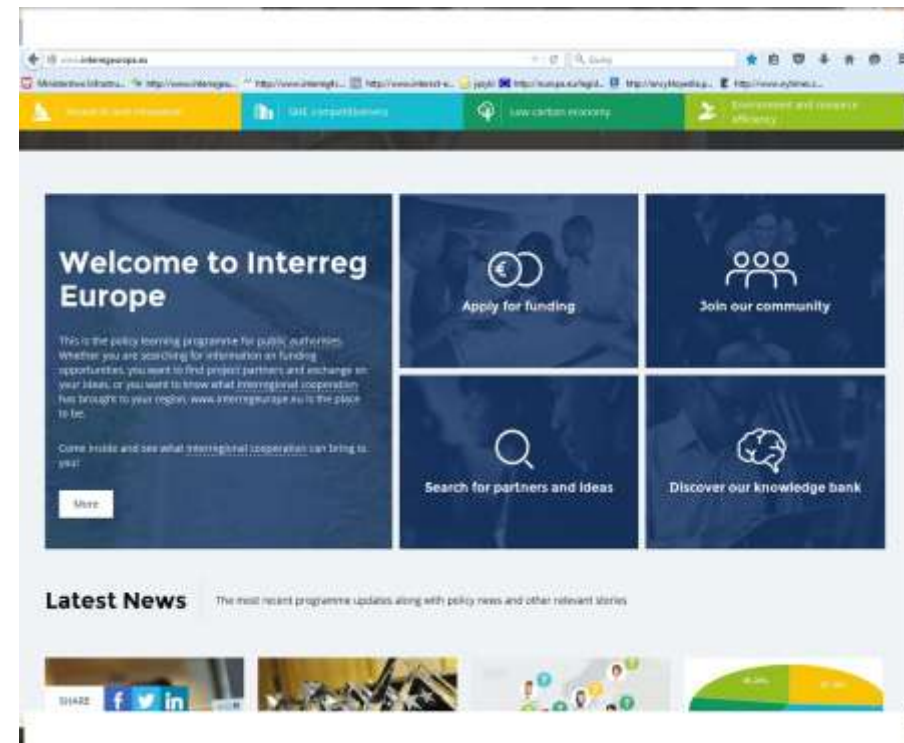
www.interregeurope.eu

Szukaj

Ministerstwo Infrastru... http://www.interregeu... http://www.interregfc... http://www.interact-e... jasyki http://europa.eu/legisl... http://encyklopedia.p... http://www.nytimes.c...

Research and innovation

SME competitiveness

Low-carbon economy

Environment and resource efficiency

Welcome to Interreg Europe

This is the policy learning programme for public authorities. Whether you are searching for information on funding opportunities, you want to find project partners and exchange on your ideas, or you want to know what interregional cooperation has brought to your region, www.interregeurope.eu is the place to be.

Come inside and see what interregional cooperation can bring to you!

More

Apply for funding

Join our community

Search for partners and ideas

Discover our knowledge bank

Latest News

The most recent programme updates along with policy news and other relevant stories

SHARE

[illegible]

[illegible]